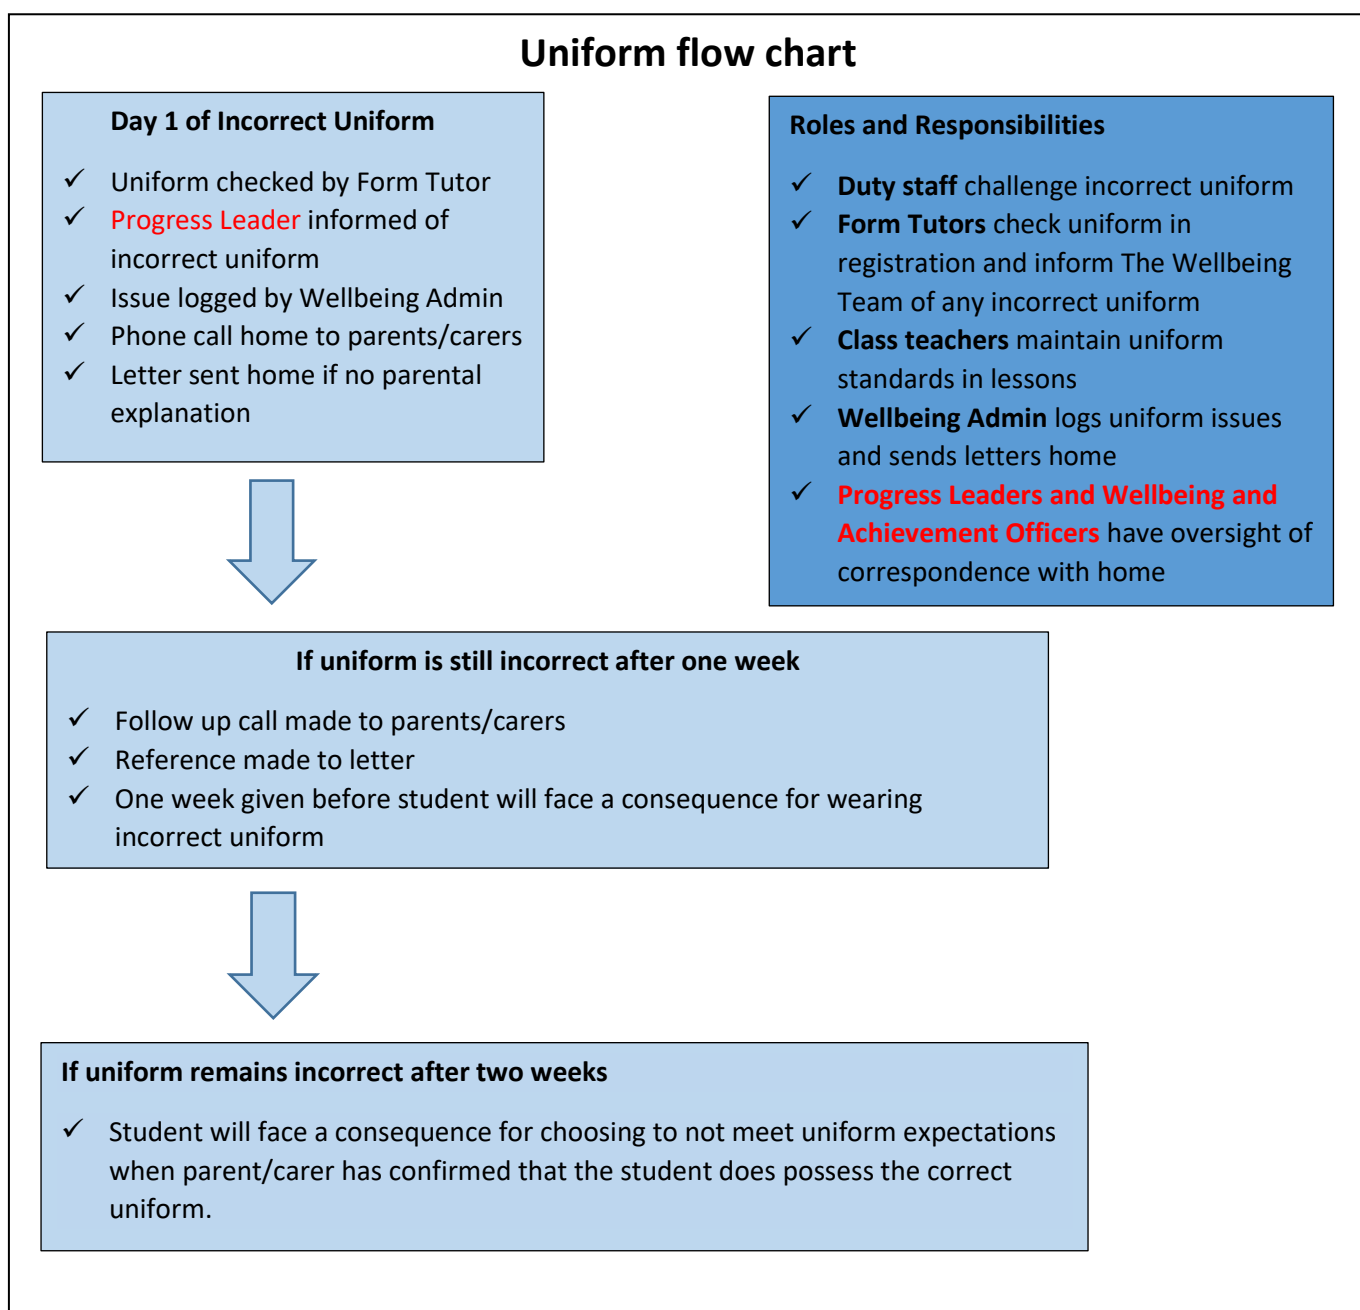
Uniform flow chart

Day 1 of Incorrect Uniform

✓ Uniform checked by Form Tutor
✓ Progress Leader informed of incorrect uniform
✓ Issue logged by Wellbeing Admin
✓ Phone call home to parents/carers
✓ Letter sent home if no parental explanation

Roles and Responsibilities

✓ **Duty staff** challenge incorrect uniform
✓ **Form Tutors** check uniform in registration and inform The Wellbeing Team of any incorrect uniform
✓ **Class teachers** maintain uniform standards in lessons
✓ **Wellbeing Admin** logs uniform issues and sends letters home
✓ **Progress Leaders and Wellbeing and Achievement Officers** have oversight of correspondence with home

If uniform is still incorrect after one week

✓ Follow up call made to parents/carers
✓ Reference made to letter
✓ One week given before student will face a consequence for wearing incorrect uniform

If uniform remains incorrect after two weeks

✓ Student will face a consequence for choosing to not meet uniform expectations when parent/carer has confirmed that the student does possess the correct uniform.